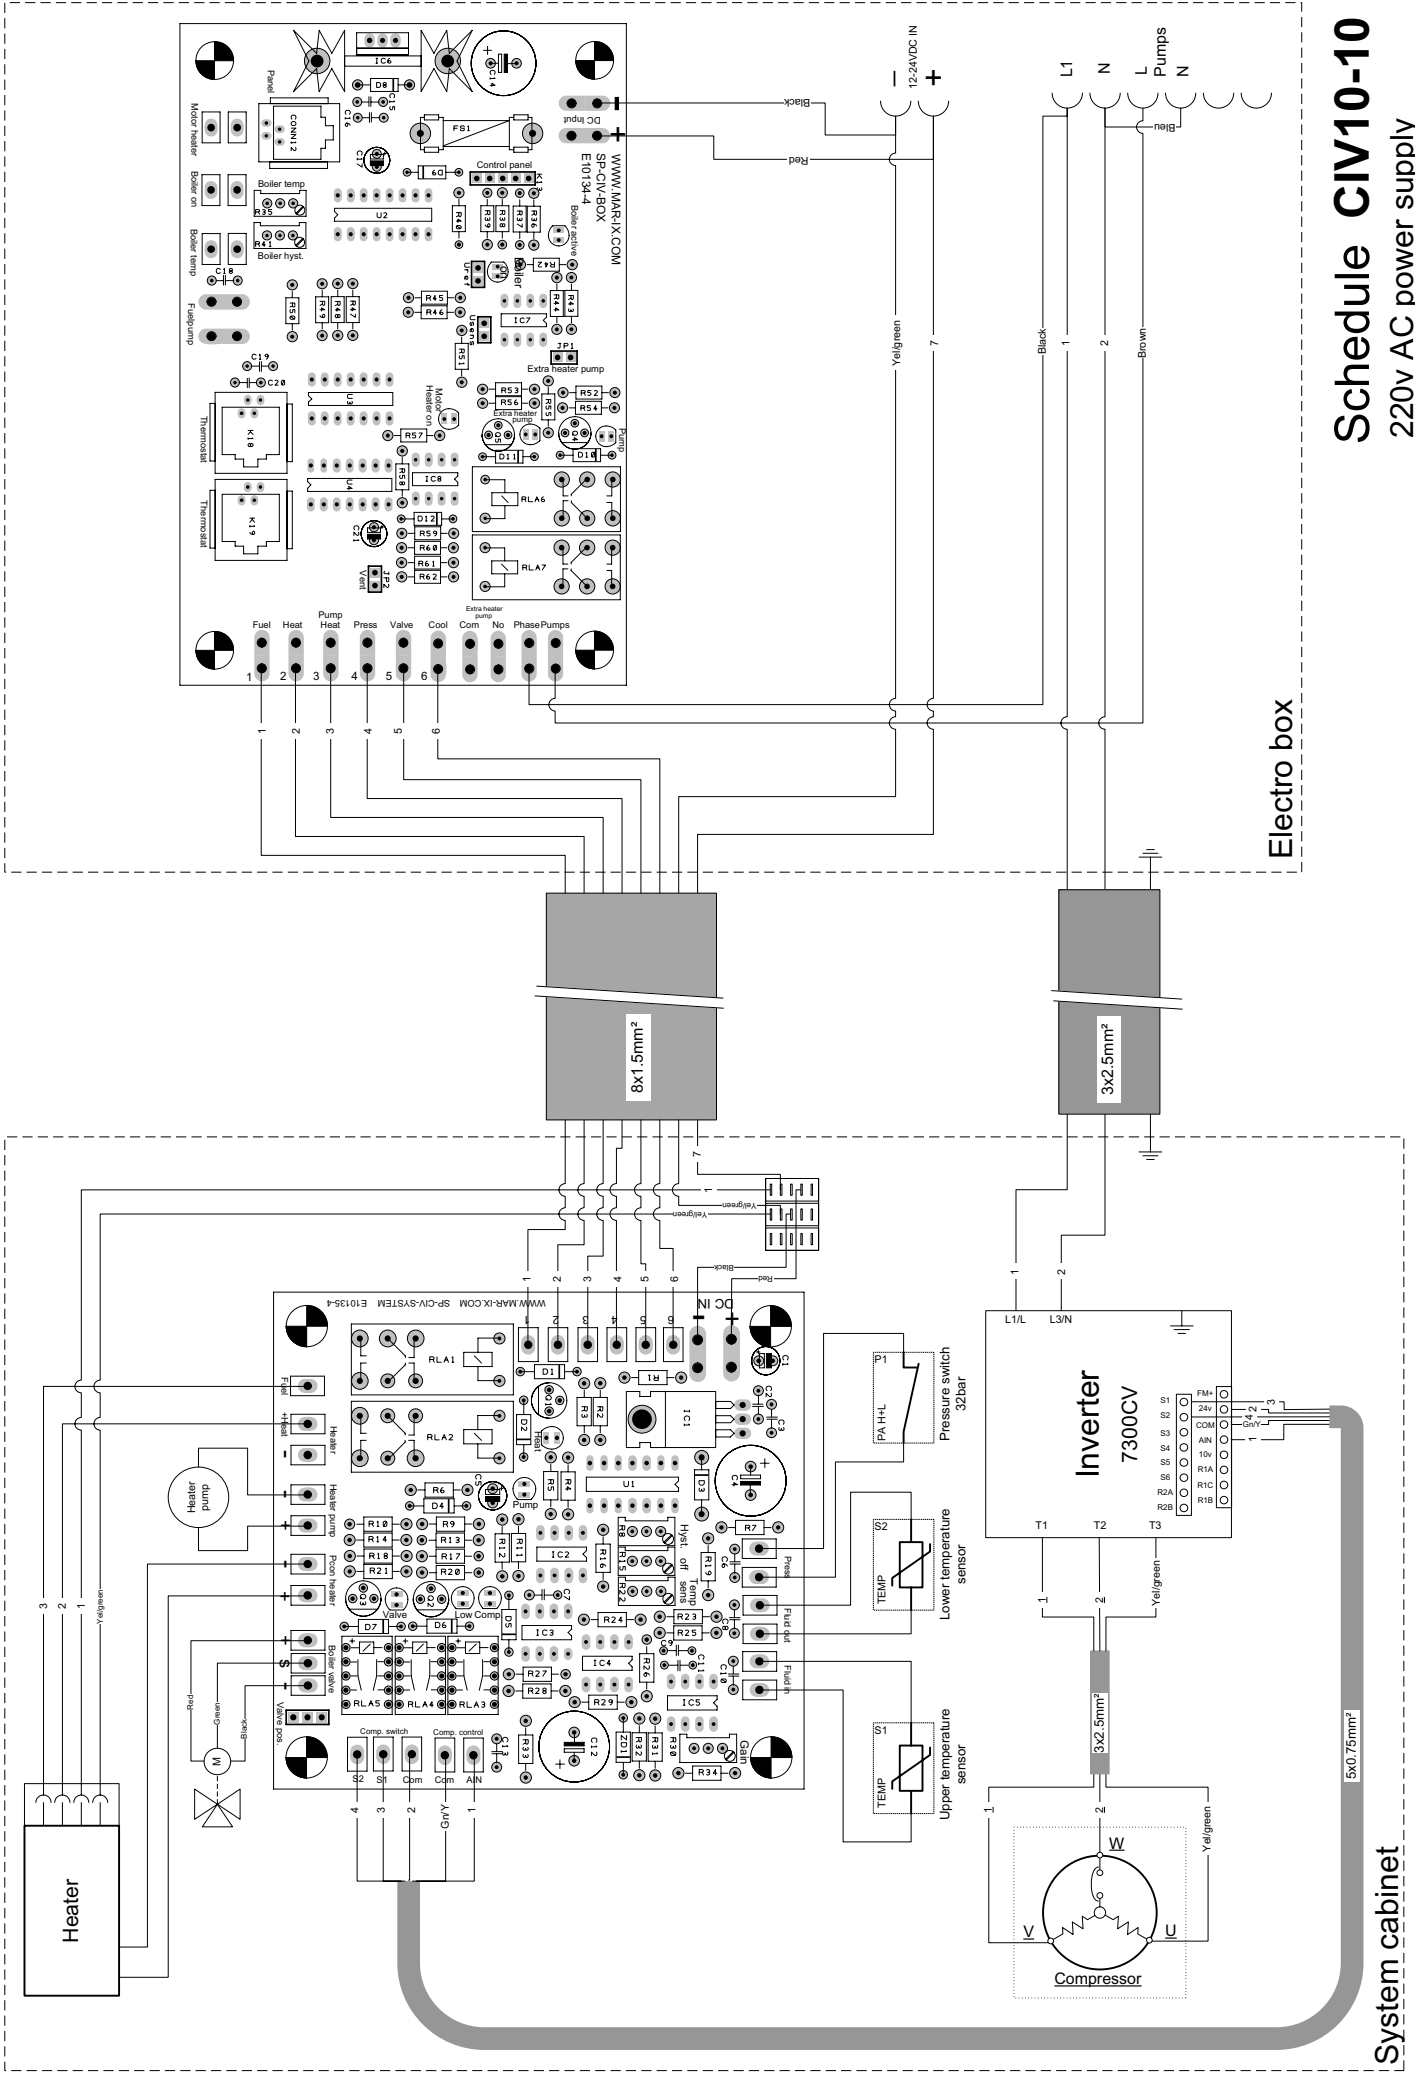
Schedule CIV10-10
220v AC power supply

Electro box

WWW.MAR-IX.COM
SP-CIV-BOX
E10134-4

IC6
C14
D8
C15
C16
Panel
CONN12
FS1
C17
D9
DC input
Black
Red
12-24VDC IN
−
+
L1
N
L
Pumps
N
Bleu
Motor heater
Boiler on
Boiler temp
Boiler temp
R35
R41
Boiler hyst.
U2
Control panel
K13
R40
R39
R38
R37
R36
Boiler active
R42
Boiler
Uref
C18
Fuelpump
R50
R49
R48
R47
R45
R46
R44
R43
IC7
Users
R51
JP1
Extra heater pump
C19
C20
Thermostat
K18
U3
Motor
Heater on
R53
R56
R55
R52
R54
Extra heater pump
Pump
R57
Q5
Q4
D11
D10
U4
R58
IC8
RLA6
Thermostat
K19
C21
D12
R59
R60
R61
R62
JP2
Vent
RLA7
Yel/green
7
Black
1
2
Brown
Fuel
Heat
Pump Heat
Press
Valve
Cool
Com
Extra heater pump
No
Phase
Pumps
1
2
3
4
5
6
1
2
3
4
5
6

8x1.5mm²
3x2.5mm²

System cabinet

7
1
Yel/green
Black
Red
1
2
3
4
5
6
WWW.MAR-IX.COM SP-CIV-SYSTEM E10135-4
DC IN
−
+
RLA1
D1
C1
R1
Fuel
Heat
Heater
−
RLA2
D2
Q1
R3
R2
IC1
C2
C3
Heat
Heater pump
R6
D4
C5
Pump
R5
R4
U1
D3
C4
Heater pump
R10
R14
R18
R21
R9
R13
R17
R20
R12
R11
IC2
R16
R8
R15
R22
Hyst.
off
Temp sens
R19
R7
C6
Press
Pcon heater
Q3
Valve
Q2
Low Comp
C7
D5
Fluid out
R24
R23
R25
C8
C9
D7
D6
IC3
Boiler valve
IC4
R26
C10
C11
Fluid in
RLA5
RLA4
RLA3
R27
R28
R29
IC5
Valve pos.
Comp. switch
Comp. control
C13
C12
ZD1
R32
R31
R30
Gain
R34
R33
S2
S1
Com
Com
AIN
4
3
2
Gn/Y
1
Heater pump
3
2
1
Yel/green
Red
Green
Black
M
Heater
P1
PA H+L
Pressure switch
32bar
S2
TEMP
Lower temperature sensor
S1
TEMP
Upper temperature sensor
1
2
L1/L
L3/N
Inverter
7300CV
S1
S2
S3
S4
S5
S6
R2A
R2B
FM+
24v
COM
AIN
10v
R1A
R1C
R1B
3
4
2
Gn/Y
1
T1
T2
T3
1
2
Yel/green
3x2.5mm²
5x0.75mm²
1
2
Yel/green
W
V
U
Compressor